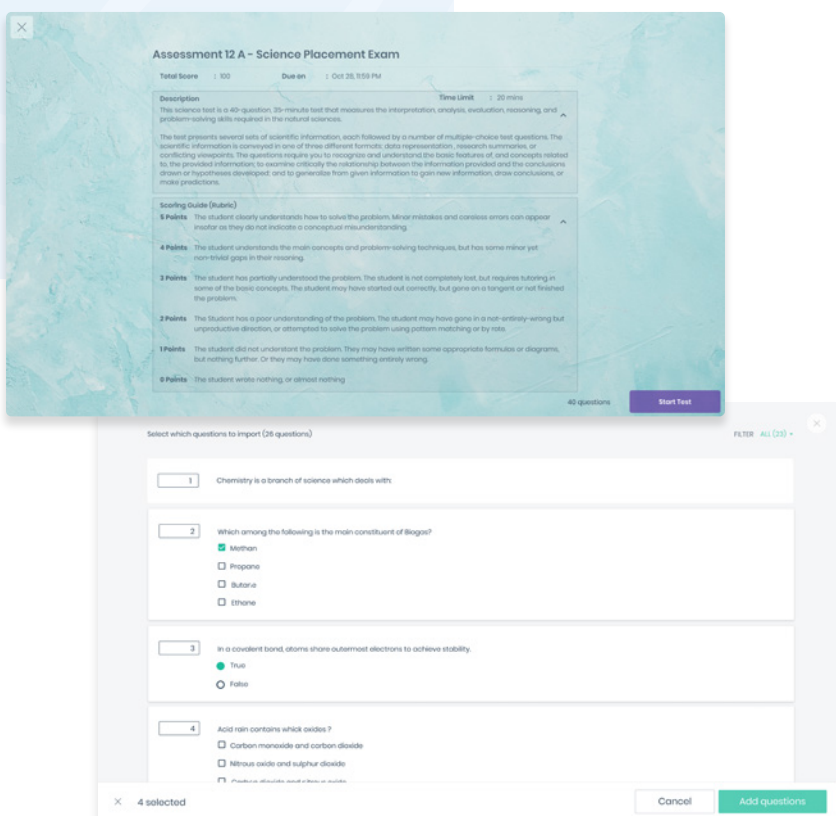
Assessment 12 A - Science Placement Exam

Total Score : 100 Due on : Oct 26, 11:59 PM

Description Time Limit : 20 mins

This science test is a 40-question, 35-minute test that measures the interpretation, analysis, evaluation, reasoning, and problem-solving skills required in the natural sciences.

The test presents several sets of scientific information, each followed by a number of multiple-choice test questions. The scientific information is conveyed in one of three different formats: data representation, research summaries, or conflicting viewpoints. The questions require you to recognize and understand the basic features of, and concepts related to, the provided information; to examine critically the relationship between the information provided and the conclusions drawn or hypotheses developed; and to generalize from given information to gain new information, draw conclusions, or make predictions.

Scoring Guide (Rubric)

5 Points The student clearly understands how to solve the problem. Minor mistakes and careless errors can appear insofar as they do not indicate a conceptual misunderstanding.

4 Points The student understands the main concepts and problem-solving techniques, but has some minor yet non-trivial gaps in their reasoning.

3 Points The student has partially understood the problem. The student is not completely lost, but requires tutoring in some of the basic concepts. The student may have started out correctly, but gone on a tangent or not finished the problem.

2 Points The Student has a poor understanding of the problem. The student may have gone in a not-entirely-wrong but unproductive direction, or attempted to solve the problem using pattern matching or by rote.

1 Points The student did not understand the problem. They may have written some appropriate formulas or diagrams, but nothing further. Or they may have done something entirely wrong.

0 Points The student wrote nothing, or almost nothing

40 questions Start Test

Select which questions to import (26 questions)

FILTER ALL (23)

1 Chemistry is a branch of science which deals with:

2 Which among the following is the main constituent of Biogas?
Methan
Propane
Butane
Ethane

3 In a covalent bond, atoms share outermost electrons to achieve stability.
True
False

4 Acid rain contains which oxides ?
Carbon monoxide and carbon dioxide
Nitrous oxide and sulphur dioxide
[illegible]

4 selected Cancel Add questions